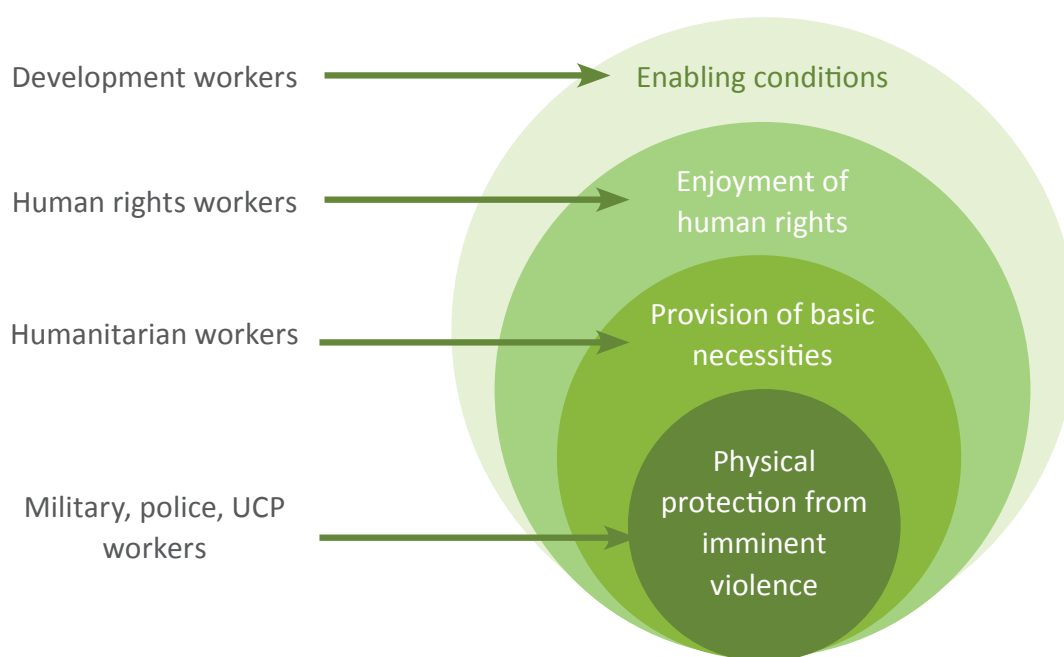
Development workers

Enabling conditions

Human rights workers

Enjoyment of human rights

Humanitarian workers

Provision of basic necessities

Military, police, UCP workers

Physical protection from imminent violence